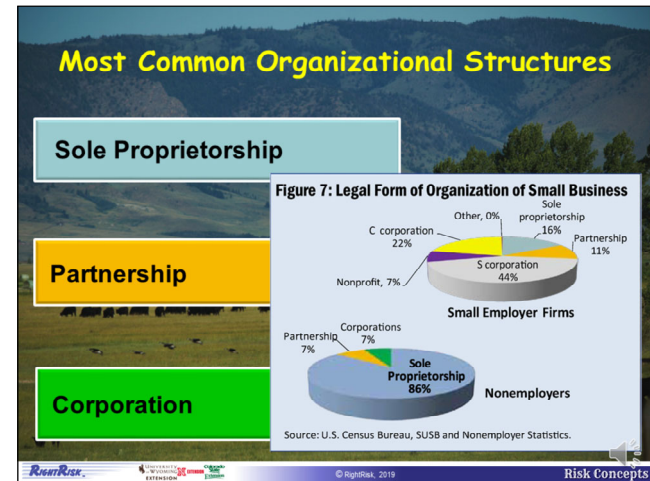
Most Common Organizational Structures

Sole Proprietorship

Partnership

Corporation

Figure 7: Legal Form of Organization of Small Business

Other, 0%

Sole proprietorship 16%

C corporation 22%

Partnership 11%

S corporation 44%

Nonprofit, 7%

Small Employer Firms

Corporations 7%

Partnership 7%

Sole Proprietorship 86%

Nonemployers

Source: U.S. Census Bureau, SUSB and Nonemployer Statistics.

RightRisk

University of Wyoming Extension

© RightRisk, 2019

Risk Concepts